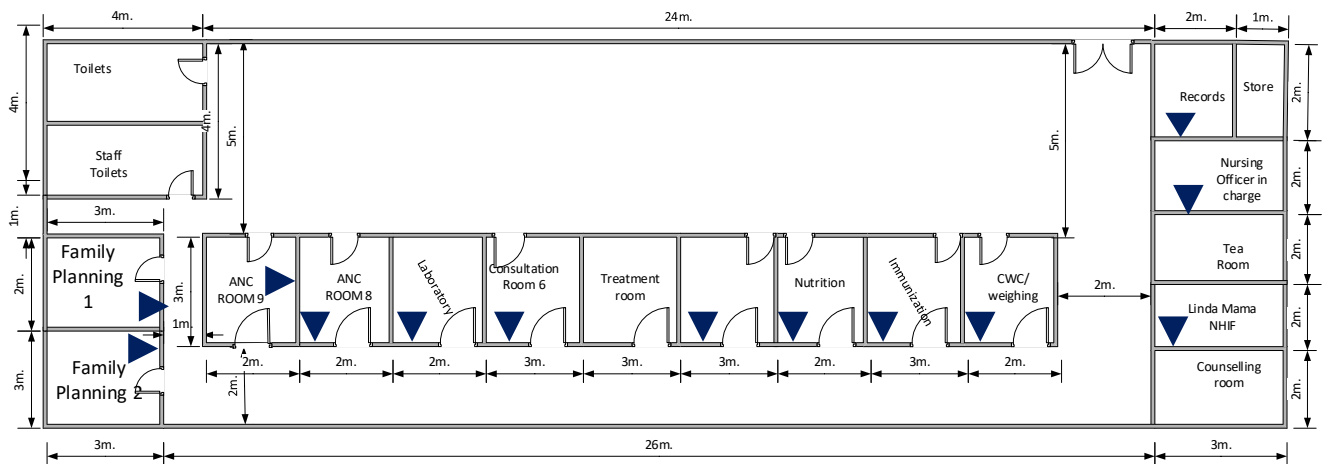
4m.
24m.
2m.
1m.
4m.
Toilets
4m.
5m.
5m.
Records
Store
2m.
Staff Toilets
Nursing Officer in charge
2m.
1m.
3m.
Tea Room
2m.
2m.
Family Planning 1
3m.
ANC ROOM 9
ANC ROOM 8
Laboratory
Consultation Room 6
Treatment room
Nutrition
Immunization
CWC/ weighing
2m.
Linda Mama NHIF
2m.
1m.
3m.
Family Planning 2
2m.
2m.
2m.
3m.
3m.
3m.
2m.
3m.
2m.
Counselling room
2m.
2m.
3m.
26m.
3m.